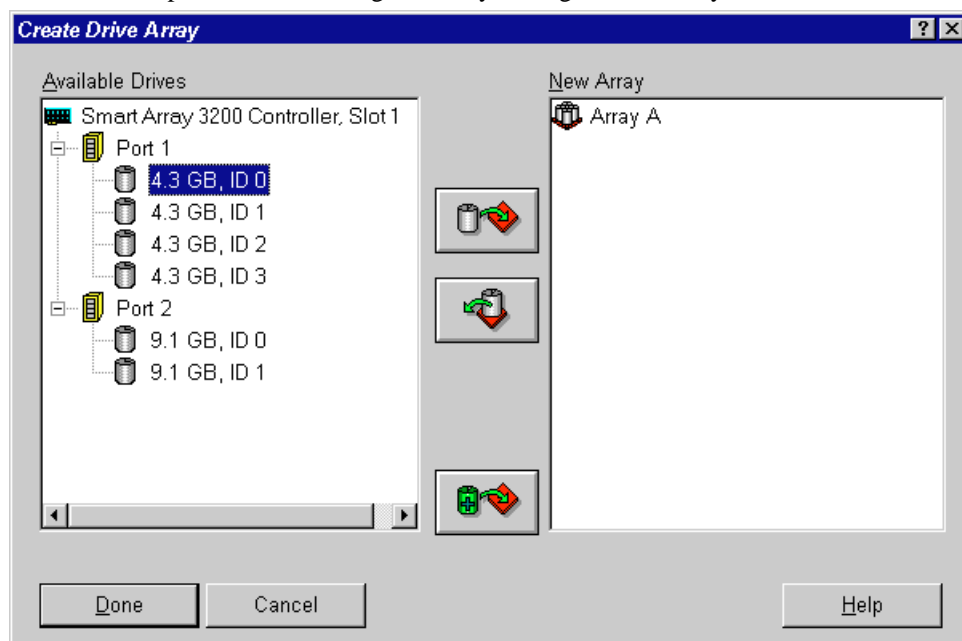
Create Drive Array

? ×

Available Drives

Smart Array 3200 Controller, Slot 1

Port 1

4.3 GB, ID 0

4.3 GB, ID 1

4.3 GB, ID 2

4.3 GB, ID 3

Port 2

9.1 GB, ID 0

9.1 GB, ID 1

New Array

Array A

Done

Cancel

Help